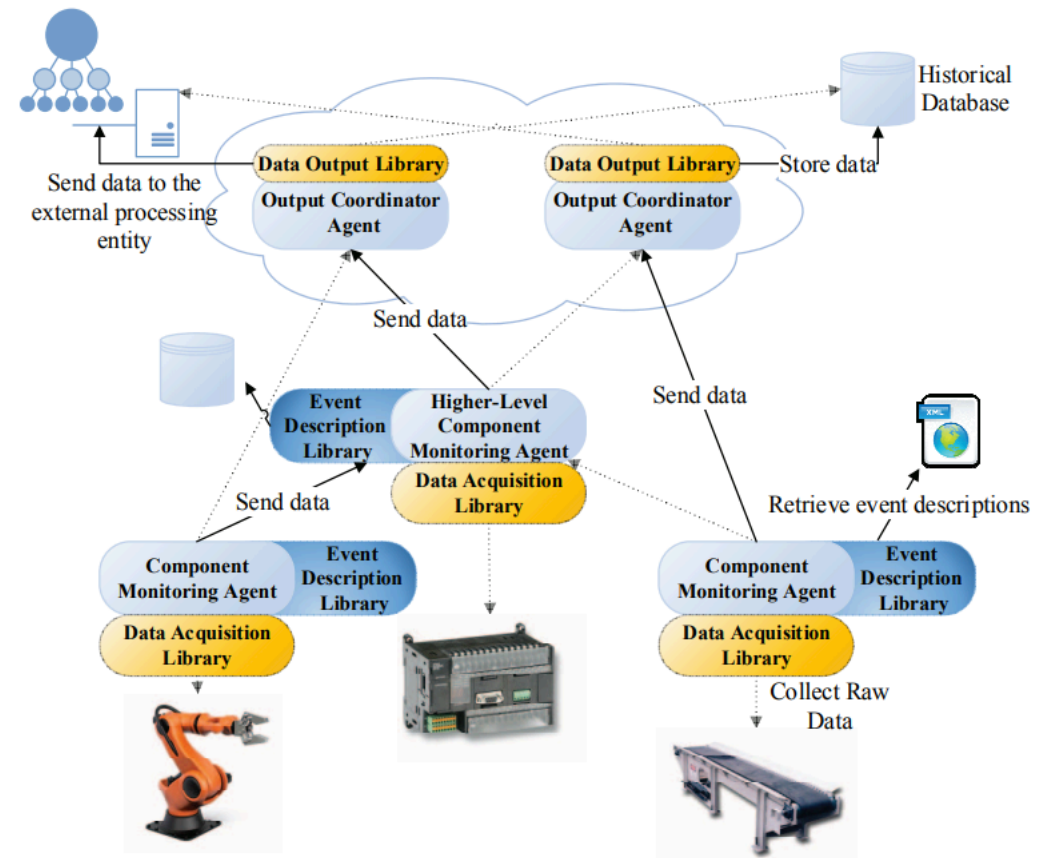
Historical Database

Data Output Library

Output Coordinator Agent

Data Output Library

Store data

Output Coordinator Agent

Send data to the external processing entity

Send data

Send data

Event Description Library

Higher-Level Component Monitoring Agent

Data Acquisition Library

XML

Retrieve event descriptions

Send data

Component Monitoring Agent

Event Description Library

Data Acquisition Library

Component Monitoring Agent

Event Description Library

Data Acquisition Library

Collect Raw Data